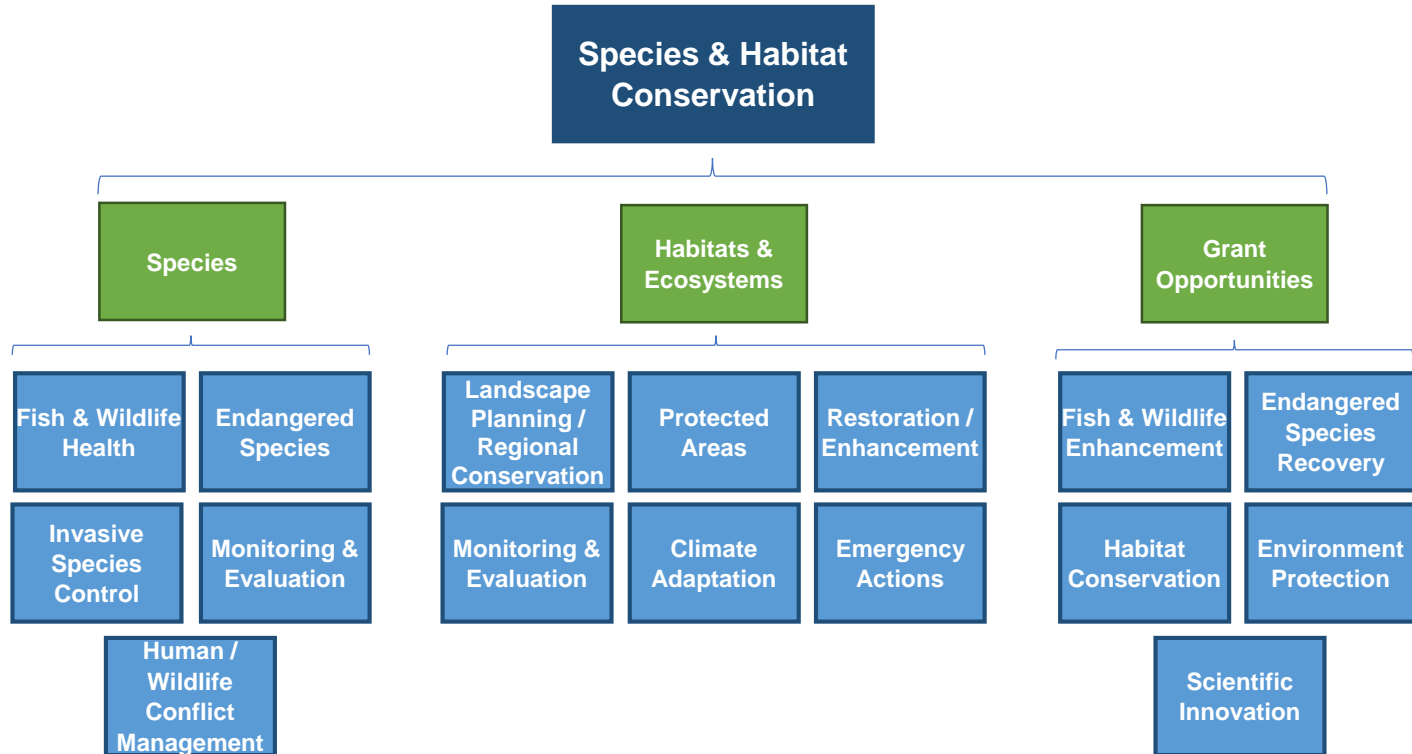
Species & Habitat Conservation

Species

Fish & Wildlife Health

Endangered Species

Invasive Species Control

Monitoring & Evaluation

Human / Wildlife Conflict Management

Habitats & Ecosystems

Landscape Planning / Regional Conservation

Protected Areas

Restoration / Enhancement

Monitoring & Evaluation

Climate Adaptation

Emergency Actions

Grant Opportunities

Fish & Wildlife Enhancement

Endangered Species Recovery

Habitat Conservation

Environment Protection

Scientific Innovation